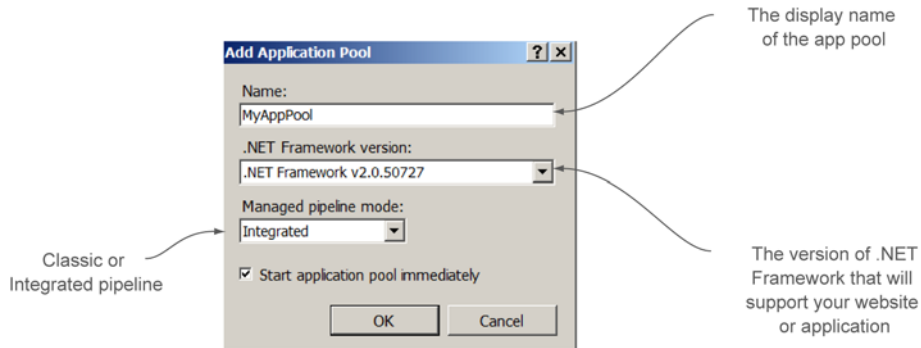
Add Application Pool

? X

Name:

MyAppPool

.NET Framework version:

.NET Framework v2.0.50727

Managed pipeline mode:

Integrated

Start application pool immediately

OK

Cancel

The display name of the app pool

Classic or Integrated pipeline

The version of .NET Framework that will support your website or application